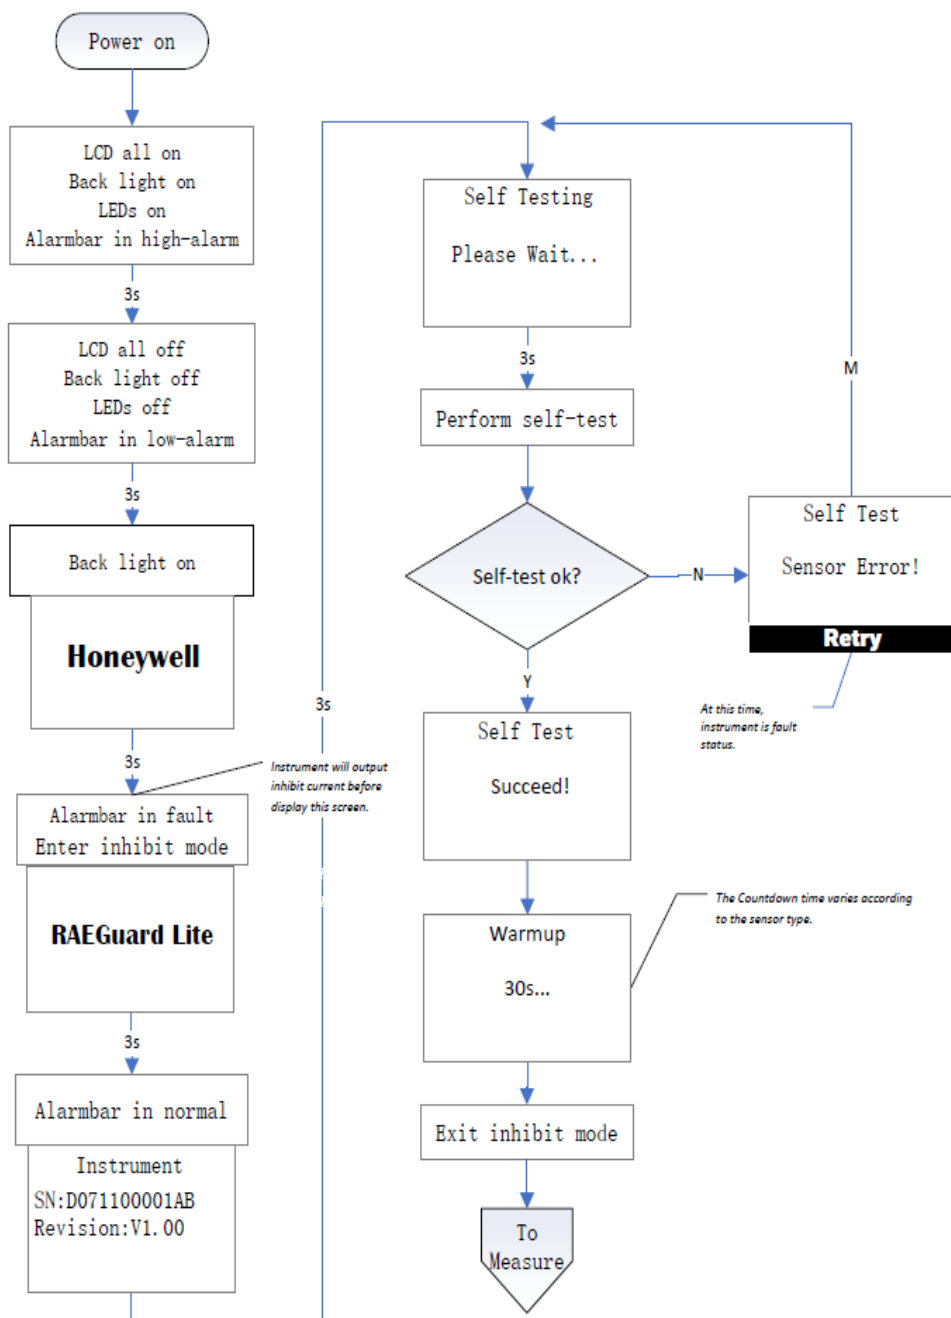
Power on

LCD all on
Back light on
LEDs on
Alarmbar in high-alarm

3s

LCD all off
Back light off
LEDs off
Alarmbar in low-alarm

3s

Back light on

Honeywell

3s

Instrument will output inhibit current before display this screen.

Alarmbar in fault
Enter inhibit mode

RAEGuard Lite

3s

Alarmbar in normal

Instrument
SN:D071100001AB
Revision:V1.00

3s

Self Testing
Please Wait...

3s

Perform self-test

Self-test ok?

N

Self Test
Sensor Error!

Retry

M

At this time, instrument is fault status.

Y

Self Test
Succeed!

The Countdown time varies according to the sensor type.

Warmup
30s...

Exit inhibit mode

To Measure